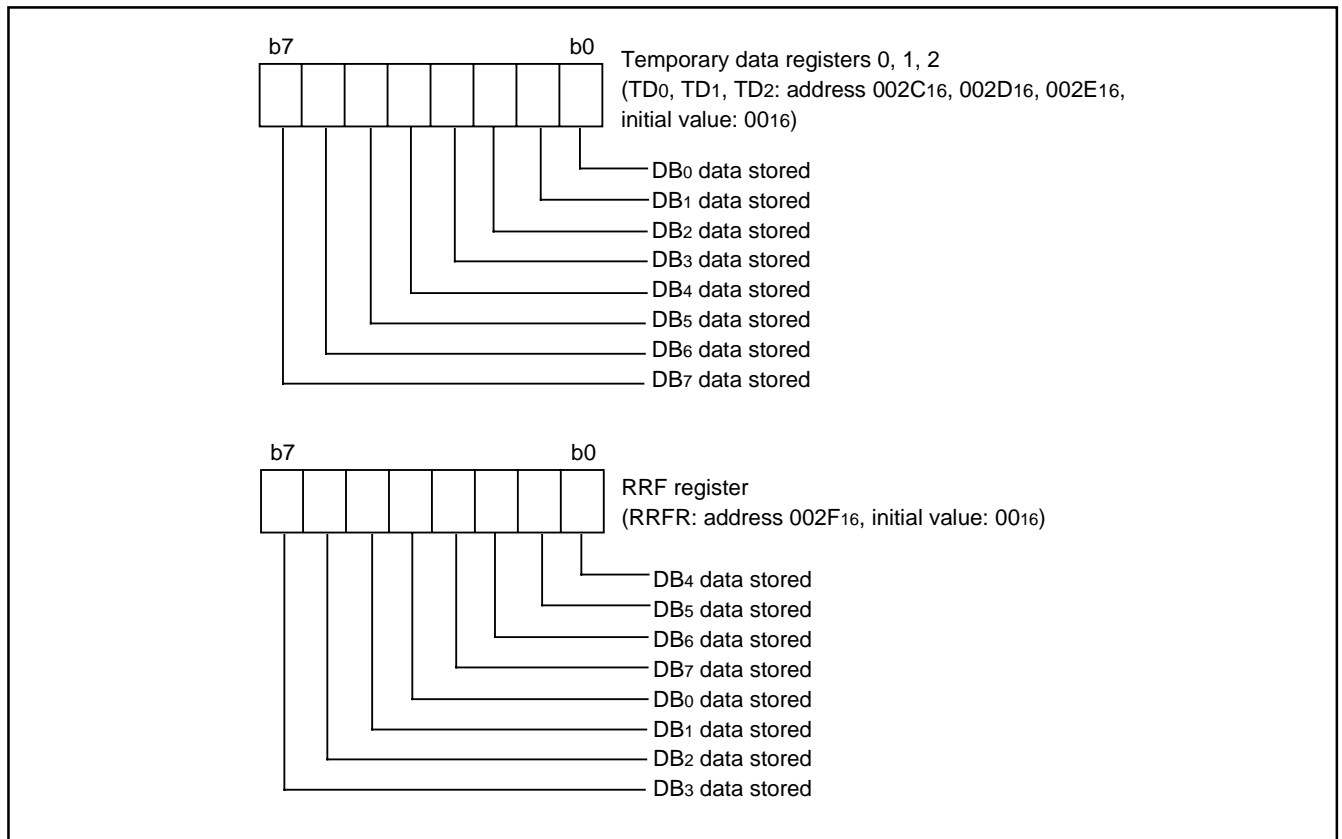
b7

b0

Temporary data registers 0, 1, 2
(TD$_0$, TD$_1$, TD$_2$: address 002C$_{16}$, 002D$_{16}$, 002E$_{16}$, initial value: 00$_{16}$)

DB$_0$ data stored
DB$_1$ data stored
DB$_2$ data stored
DB$_3$ data stored
DB$_4$ data stored
DB$_5$ data stored
DB$_6$ data stored
DB$_7$ data stored

b7

b0

RRF register
(RRFR: address 002F$_{16}$, initial value: 00$_{16}$)

DB$_4$ data stored
DB$_5$ data stored
DB$_6$ data stored
DB$_7$ data stored
DB$_0$ data stored
DB$_1$ data stored
DB$_2$ data stored
DB$_3$ data stored